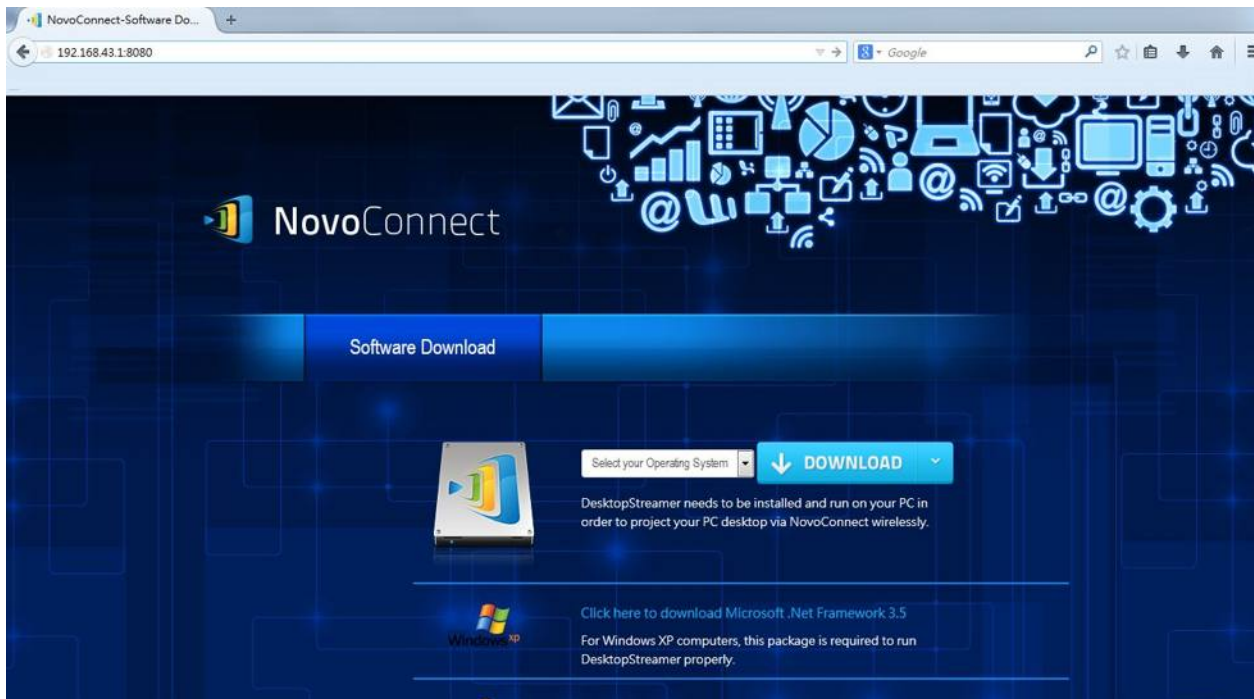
NovoConnect-Software Do...

192.168.43.1:8080

Google

NovoConnect

Software Download

Select your Operating System

DOWNLOAD

DesktopStreamer needs to be installed and run on your PC in order to project your PC desktop via NovoConnect wirelessly.

Windows XP

Click here to download Microsoft .Net Framework 3.5

For Windows XP computers, this package is required to run DesktopStreamer properly.